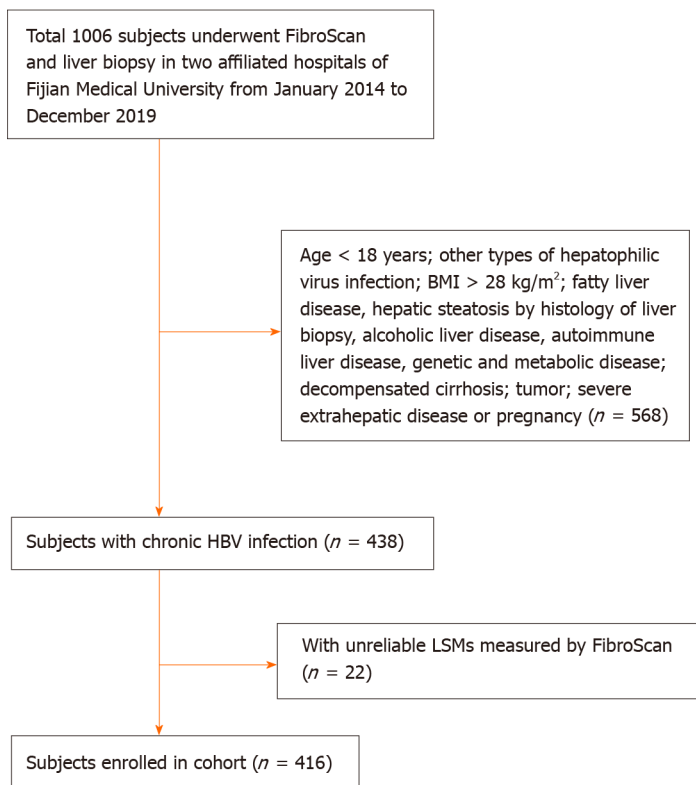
Total 1006 subjects underwent FibroScan and liver biopsy in two affiliated hospitals of Fijian Medical University from January 2014 to December 2019

Age < 18 years; other types of hepatophilic virus infection; BMI > 28 kg/m$^2$; fatty liver disease, hepatic steatosis by histology of liver biopsy, alcoholic liver disease, autoimmune liver disease, genetic and metabolic disease; decompensated cirrhosis; tumor; severe extrahepatic disease or pregnancy ($n$ = 568)

Subjects with chronic HBV infection ($n$ = 438)

With unreliable LSMs measured by FibroScan ($n$ = 22)

Subjects enrolled in cohort ($n$ = 416)